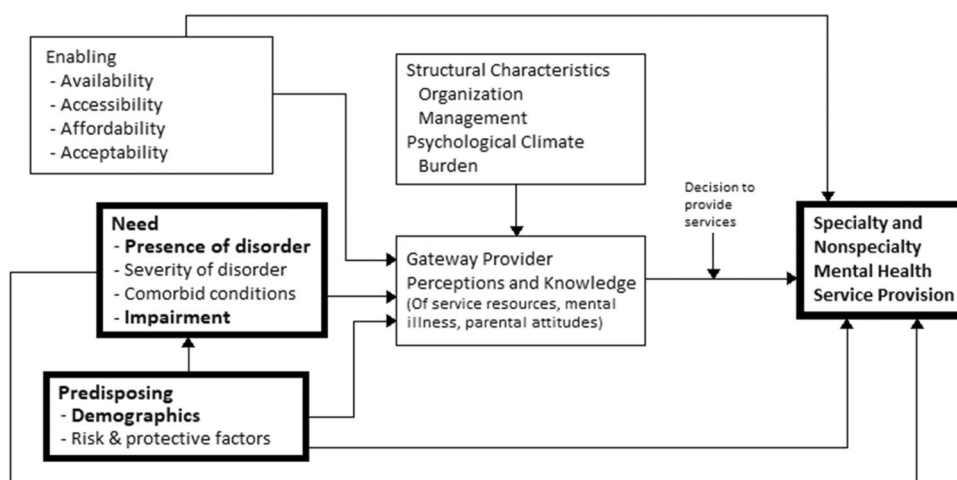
Enabling
- Availability
- Accessibility
- Affordability
- Acceptability

Structural Characteristics
Organization
Management
Psychological Climate
Burden

Need
- Presence of disorder
- Severity of disorder
- Comorbid conditions
- Impairment

Gateway Provider
Perceptions and Knowledge
(Of service resources, mental illness, parental attitudes)

Decision to provide services

Specialty and Nonspecialty Mental Health Service Provision

Predisposing
- Demographics
- Risk & protective factors